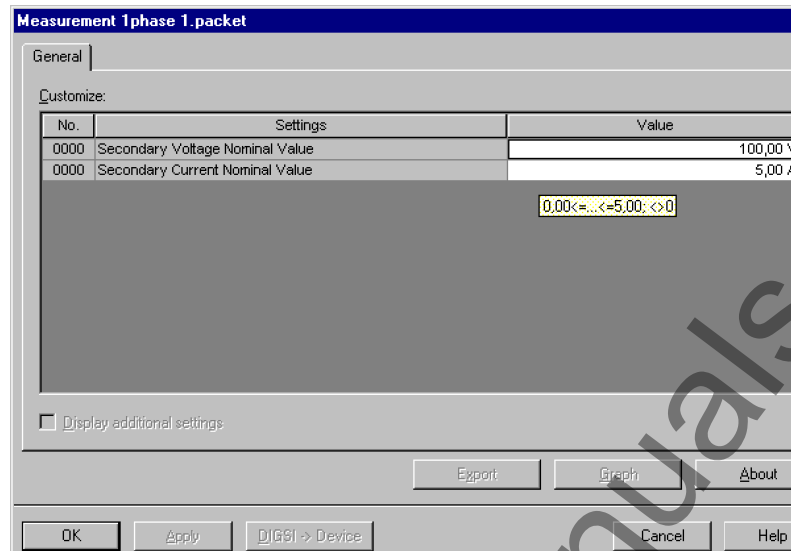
Measurement 1phase 1.packet

General

Customize:

| No. | Settings | Value |
|---|---|---|
| 0000 | Secondary Voltage Nominal Value | 100,00 V |
| 0000 | Secondary Current Nominal Value | 5,00 A |

0,00<=...<=5,00; <>0

Display additional settings

Export Graph About

OK Apply DIGSI -> Device Cancel Help

uals